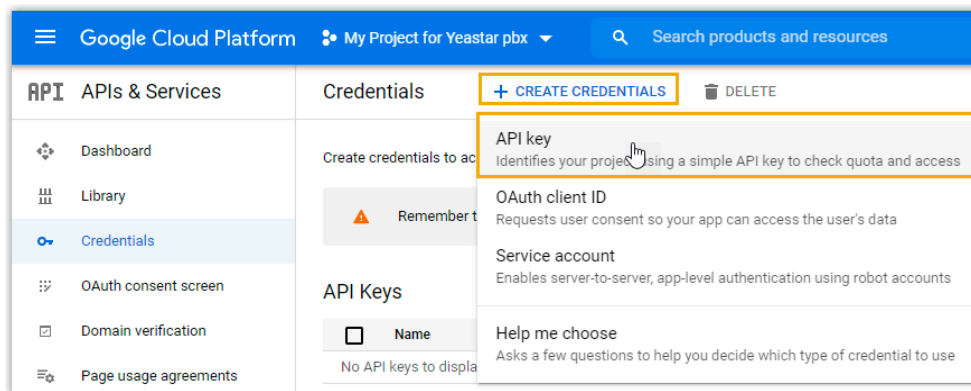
Google Cloud Platform

My Project for Yeastar pbx

Search products and resources

API APIs & Services

Dashboard

Library

Credentials

OAuth consent screen

Domain verification

Page usage agreements

Credentials

+ CREATE CREDENTIALS

DELETE

Create credentials to ac

Remember t

API Keys

Name

No API keys to displa

API key
Identifies your proje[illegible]sing a simple API key to check quota and access

OAuth client ID
Requests user consent so your app can access the user's data

Service account
Enables server-to-server, app-level authentication using robot accounts

Help me choose
Asks a few questions to help you decide which type of credential to use